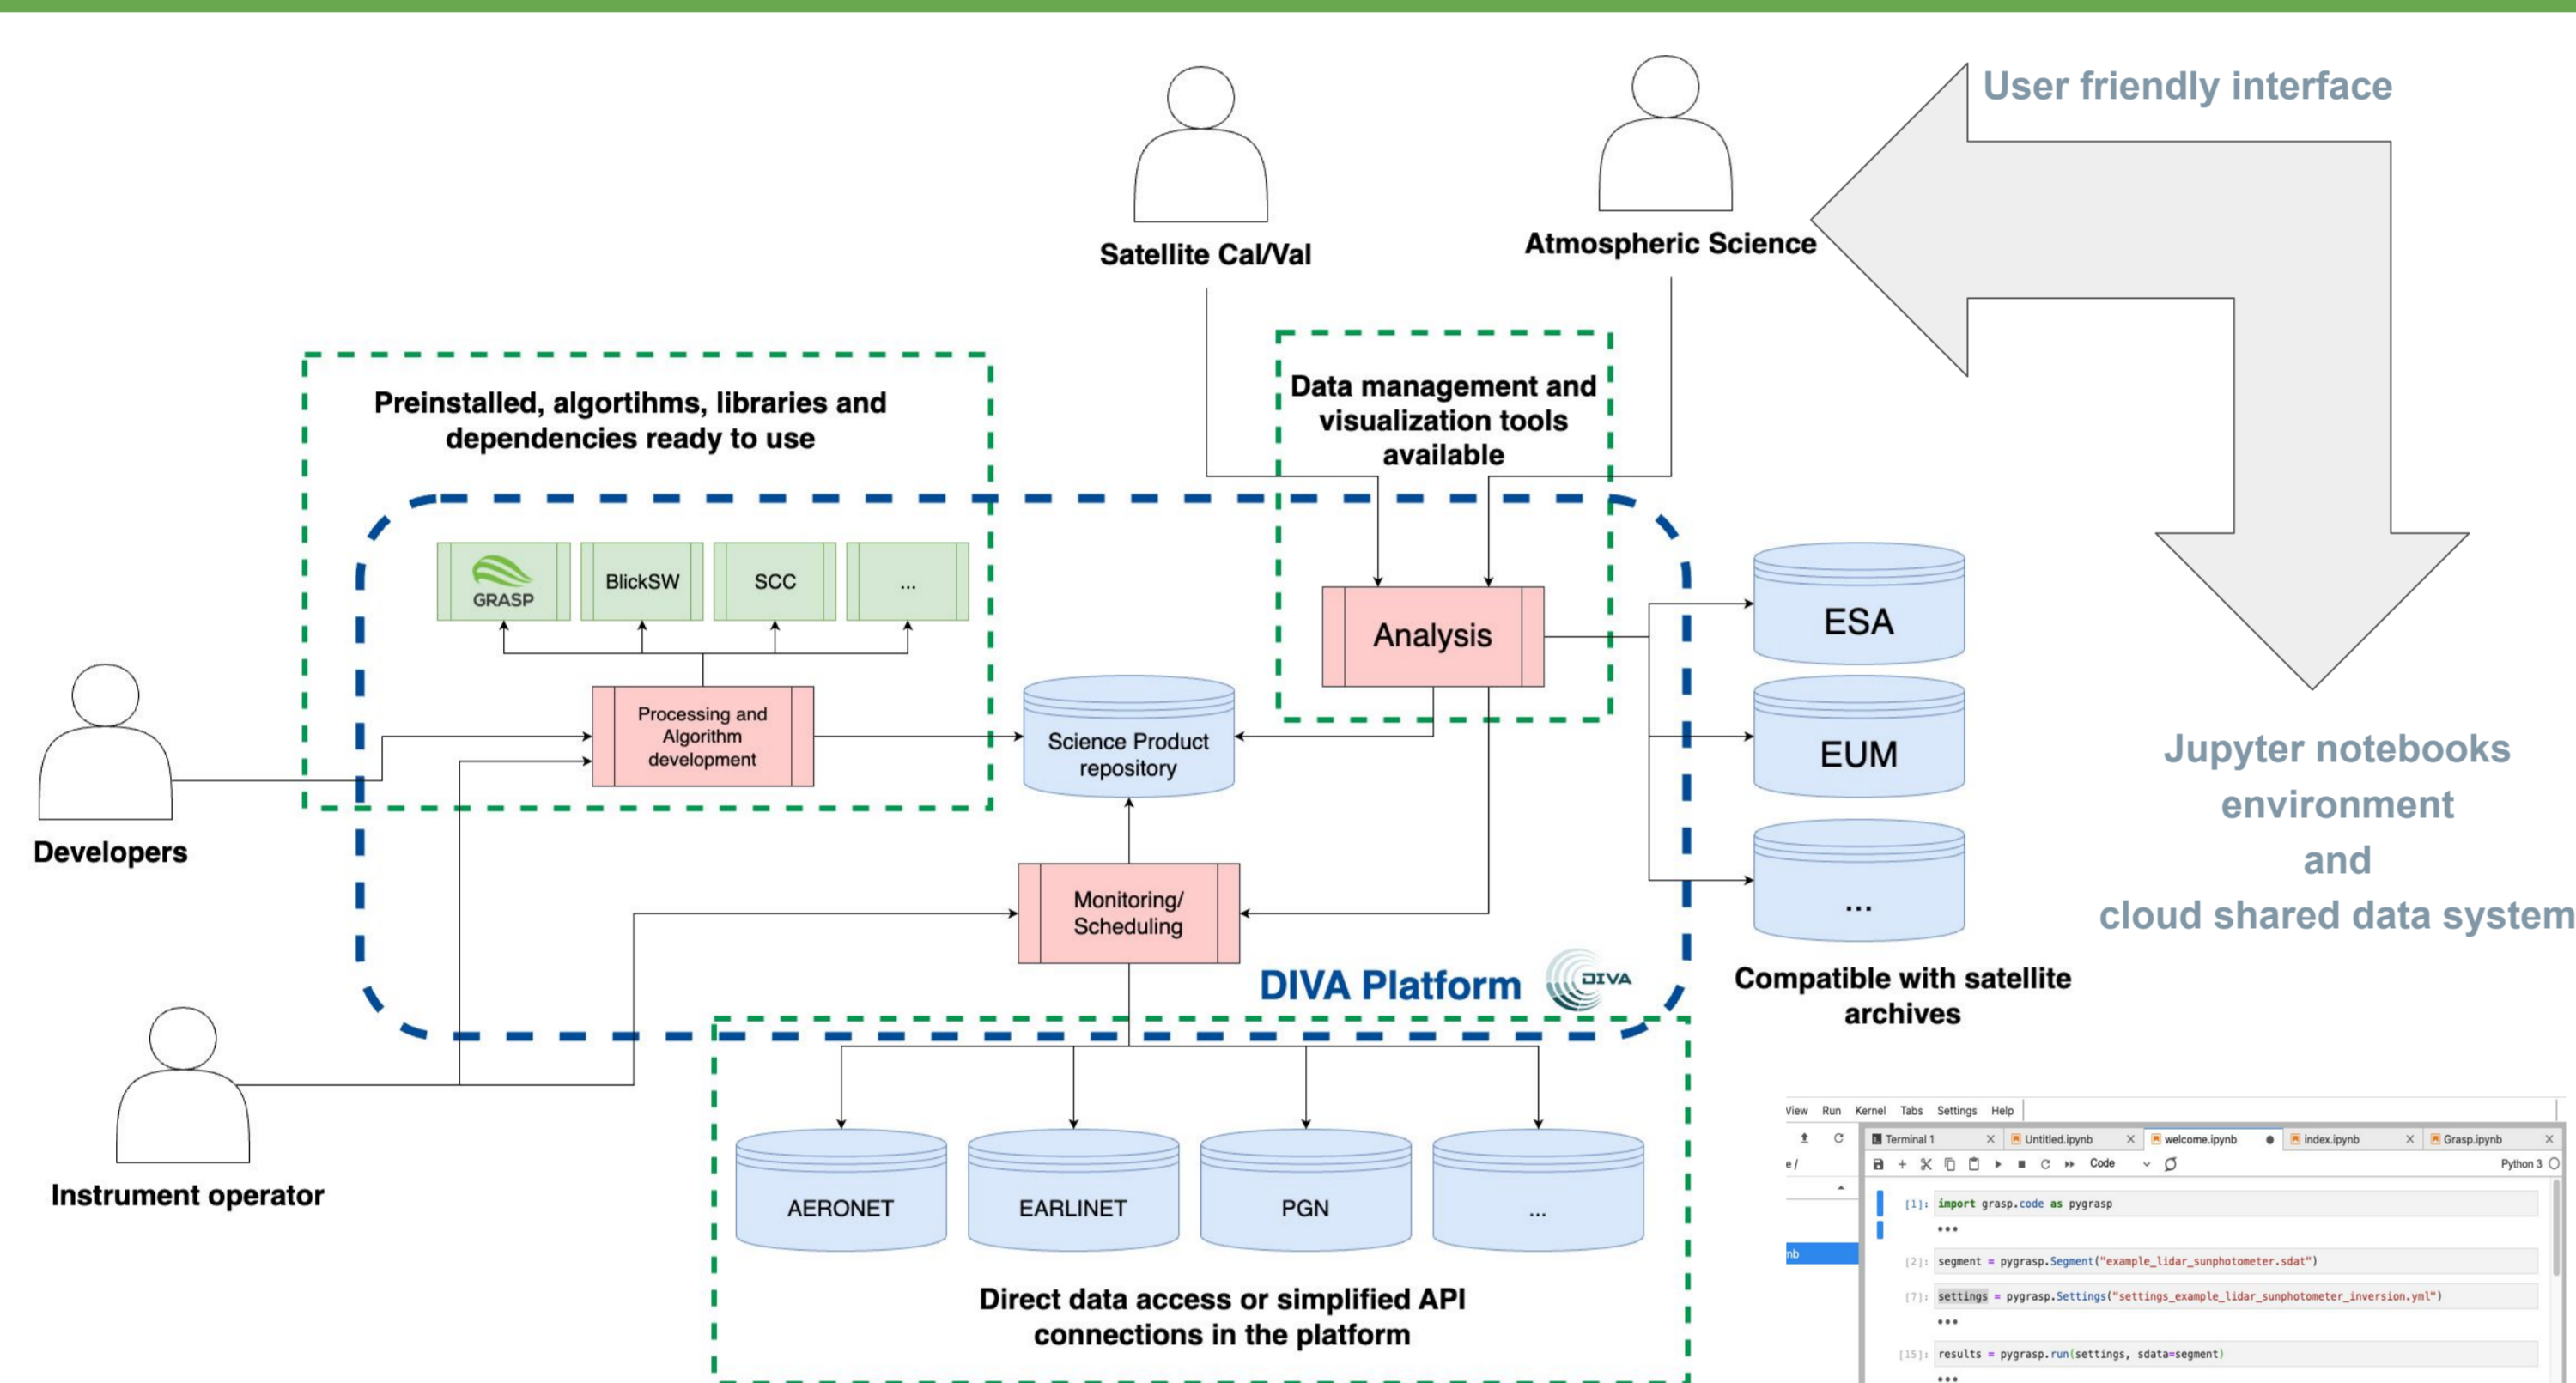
User friendly interface

Satellite Cal/Val

Atmospheric Science

Preinstalled, algortihms, libraries and dependencies ready to use

Data management and visualization tools available

GRASP

BlickSW

SCC

...

Analysis

ESA

EUM

...

Processing and Algorithm development

Science Product repository

Developers

Monitoring/ Scheduling

DIVA Platform

DIVA

Jupyter notebooks environment and cloud shared data system

Compatible with satellite archives

Instrument operator

AERONET

EARLINET

PGN

...

Direct data access or simplified API connections in the platform

View Run Kernel Tabs Settings Help

Terminal 1 Untitled.ipynb welcome.ipynb index.ipynb Grasp.ipynb

Code

Python 3

[1]: import grasp.code as pygrasp

[2]: segment = pygrasp.Segment("example_lidar_sunphotometer.sdat")

[7]: settings = pygrasp.Settings("settings_example_lidar_sunphotometer_inversion.yml")

[15]: results = pygrasp.run(settings, sdata=segment)